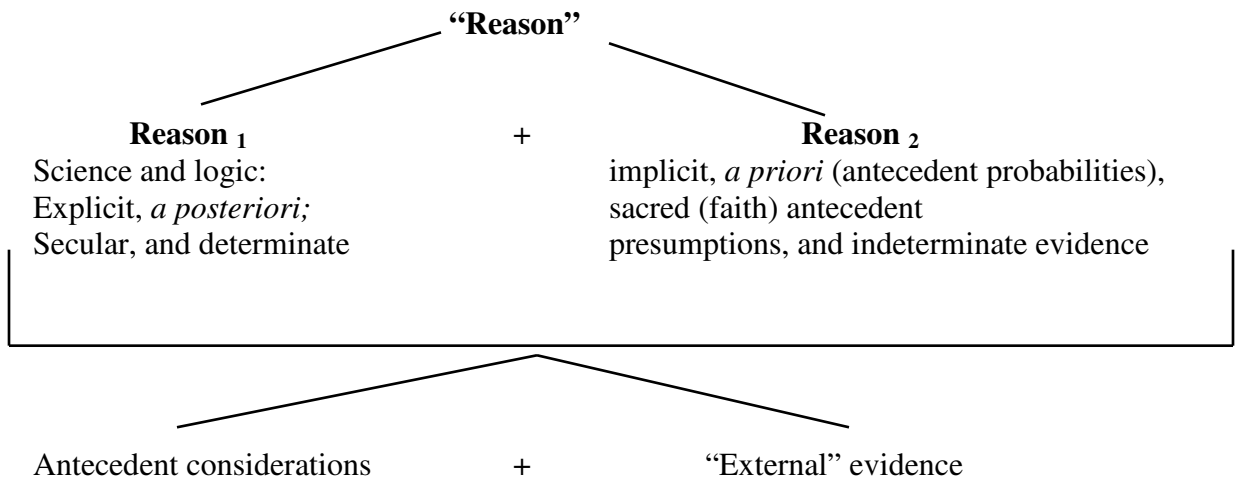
"Reason"

Reason $_1$ + Reason $_2$

Science and logic:
Explicit, *a posteriori;*
Secular, and determinate

implicit, *a priori* (antecedent probabilities), sacred (faith) antecedent presumptions, and indeterminate evidence

Antecedent considerations + "External" evidence